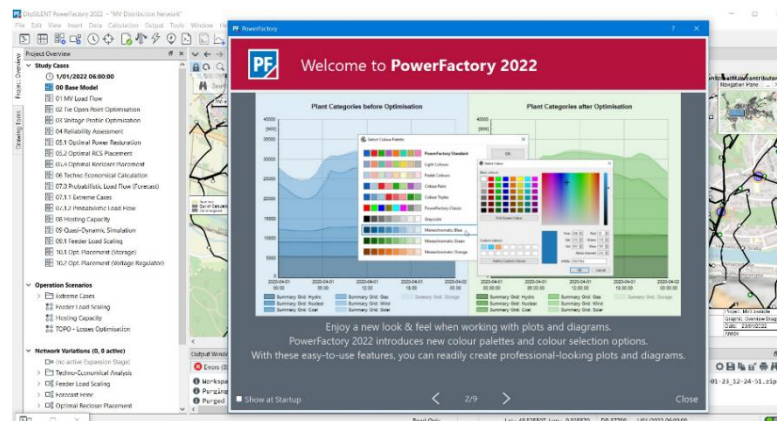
DIgSILENT PowerFactory 2022 - "MV Distribution Network"
File Edit View Insert Data Calculation Output Tools Window

Project Overview

Study Cases
1/01/2022 06:00:00
00 Base Model
01 MV Load Flow
02 Tie Open Point Optimisation
03 Voltage Profile Optimisation
04 Reliability Assessment
05.1 Optimal Power Restoration
05.2 Optimal RCS Placement
06 Optimal Recloser Placement
06 Techno Economical Calculation
07.0 Probabilistic Load Flow (Forecast)
07.1 Extreme Cases
07.2 Probabilistic Load Flow
08 Hosting Capacity
09 Quasi-Dynamic Simulation
10.1 Feeder Load Scaling
10.1 Opt. Placement (Storage)
10.2 Opt. Placement (Voltage Regulator)

Operation Scenarios
Extreme Cases
Feeder Load Scaling
Hosting Capacity
TOPO - Losses Optimisation

Network Variations (0, 0 active)
Inc active Expansion Stage)
Techno-Economical Analysis
Feeder Load Scaling
Forecast PPPF
Optimal Recloser Placement

Project Overview
Drawing Tools

PowerFactory
Welcome to PowerFactory 2022

Plant Categories before Optimisation
Plant Categories after Optimisation

Select Colour Palette
PowerFactory Standard
Light Colours
Pastel Colours
Colour Ramp
Colour Triples
PowerFactory Classic
Greyscale
Monochromatic Blue
Monochromatic Green
Monochromatic Orange
OK

Select Colour
Basic colours
Custom colours
Pick Screen Colour
Add to Custom Colours
OK
Cancel

Summary Grid: Hydro
Summary Grid: Nuclear
Summary Grid: Wind
Summary Grid: Gas
Summary Grid: Solar
Summary Grid: Storage

Enjoy a new look & feel when working with plots and diagrams.
PowerFactory 2022 introduces new colour palettes and colour selection options.
With these easy-to-use features, you can readily create professional-looking plots and diagrams.

Show at Startup
2/9
Close

Output Window
Errors
Workspace
Purging
Purged

Read Only